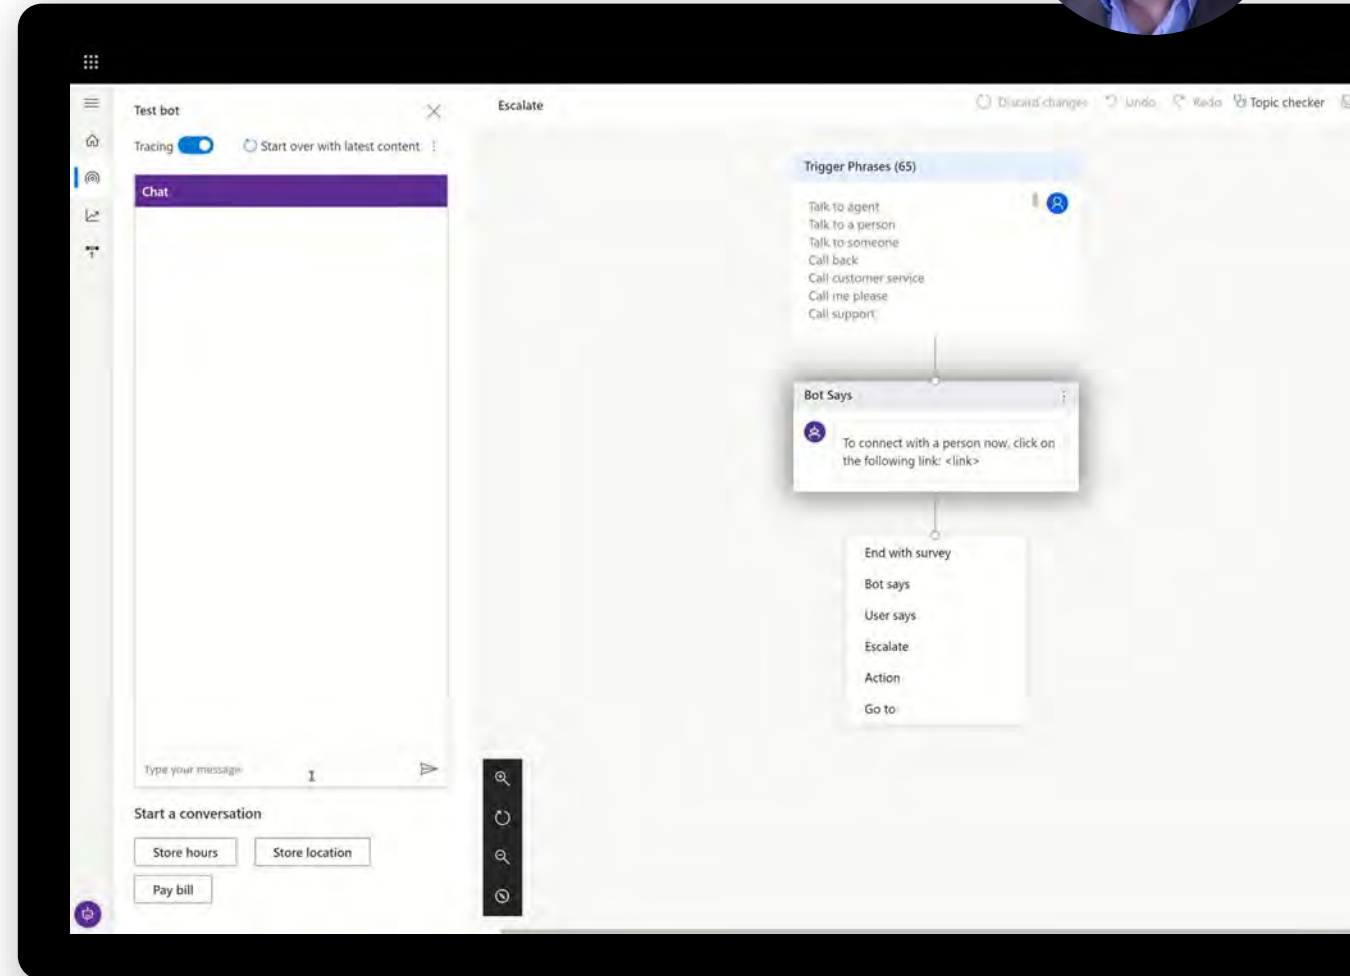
Test bot

Tracing

Start over with latest content

Chat

Type your message

Start a conversation

Store hours

Store location

Pay bill

Escalate

Discard changes

Undo

Redo

Topic checker

Trigger Phrases (65)

Talk to agent
Talk to a person
Talk to someone
Call back
Call customer service
Call me please
Call support

Bot Says

To connect with a person now, click on the following link: <link>

End with survey

Bot says

User says

Escalate

Action

Go to